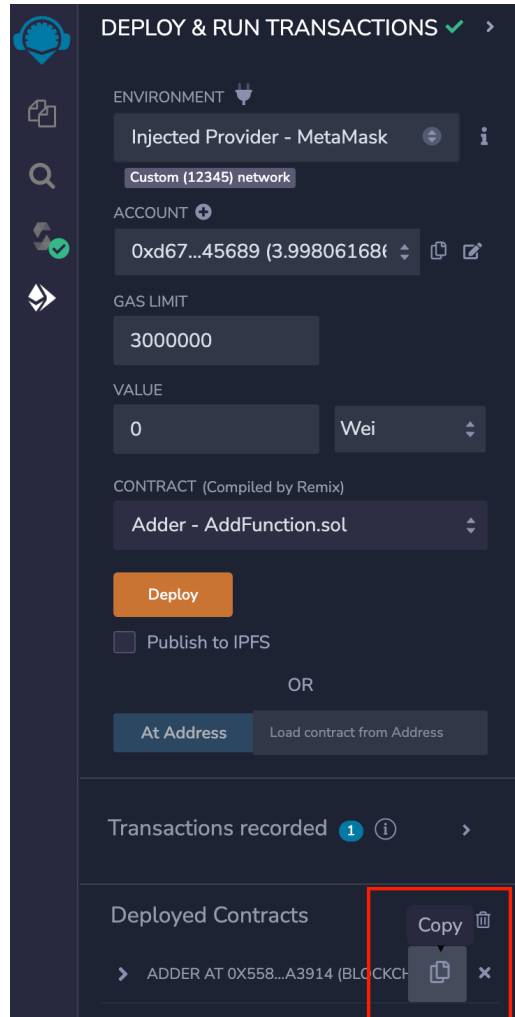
DEPLOY & RUN TRANSACTIONS

ENVIRONMENT

Injected Provider - MetaMask

Custom (12345) network

ACCOUNT

0xd67...45689 (3.99806168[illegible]

GAS LIMIT

3000000

VALUE

0

Wei

CONTRACT (Compiled by Remix)

Adder - AddFunction.sol

Deploy

Publish to IPFS

OR

At Address

Load contract from Address

Transactions recorded 1

Deployed Contracts

Copy

ADDER AT 0X558...A3914 (BLOCKCH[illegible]